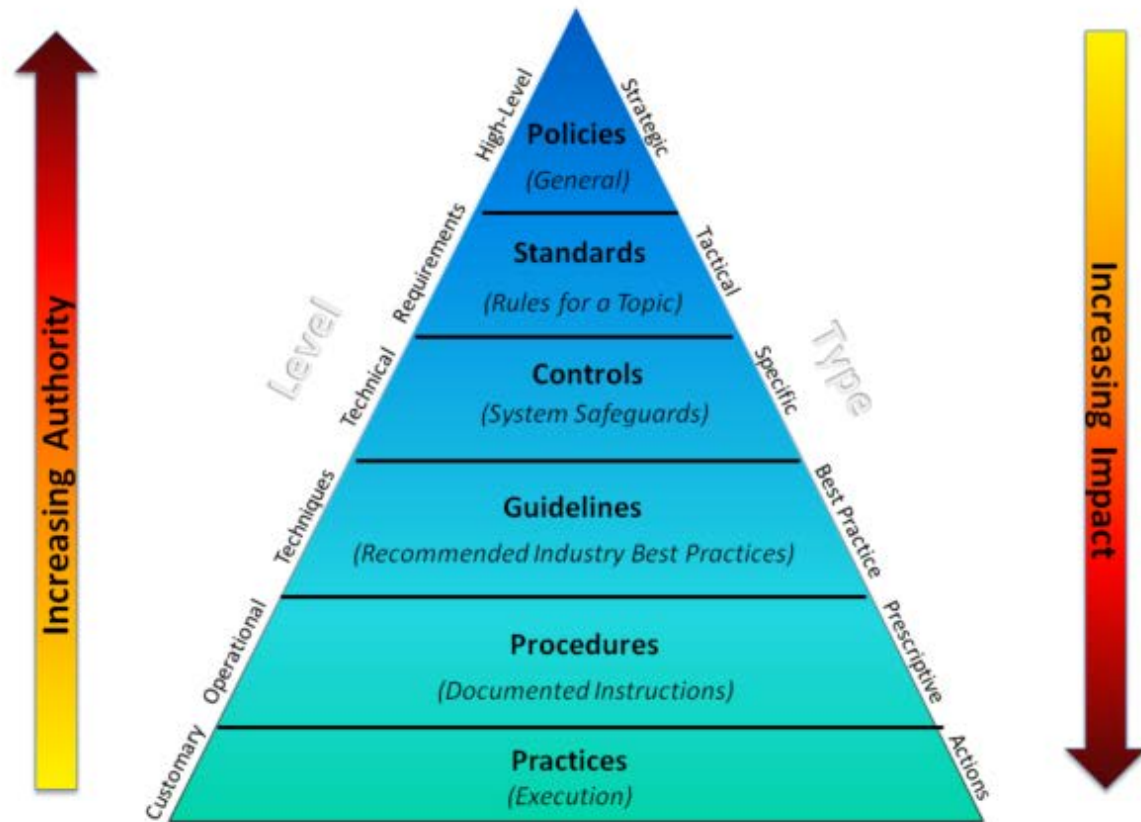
Increasing Authority

High-Level
Requirements
Technical
Techniques
Operational
Customary

Level

Policies
(General)

Standards
(Rules for a Topic)

Controls
(System Safeguards)

Guidelines
(Recommended Industry Best Practices)

Procedures
(Documented Instructions)

Practices
(Execution)

Strategic
Tactical
Specific
Best Practice
Prescriptive
Actions

Type

Increasing Impact